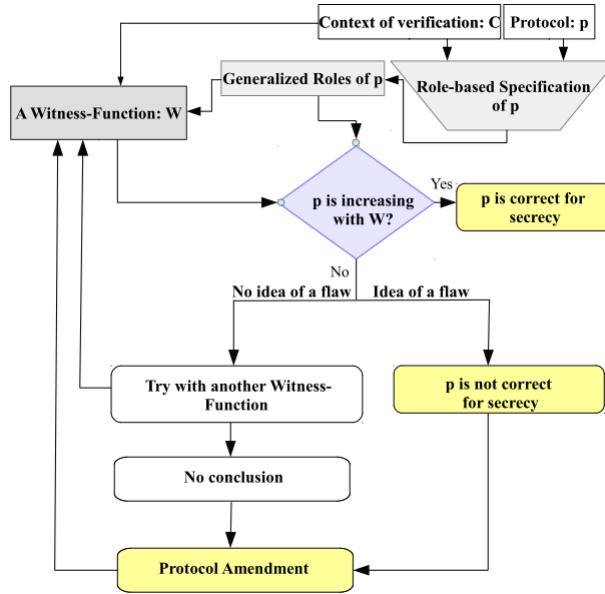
Context of verification: C

Protocol: p

Generalized Roles of p

Role-based Specification of p

A Witness-Function: W

p is increasing with W?

Yes

p is correct for secrecy

No

No idea of a flaw

Idea of a flaw

Try with another Witness-Function

p is not correct for secrecy

No conclusion

Protocol Amendment